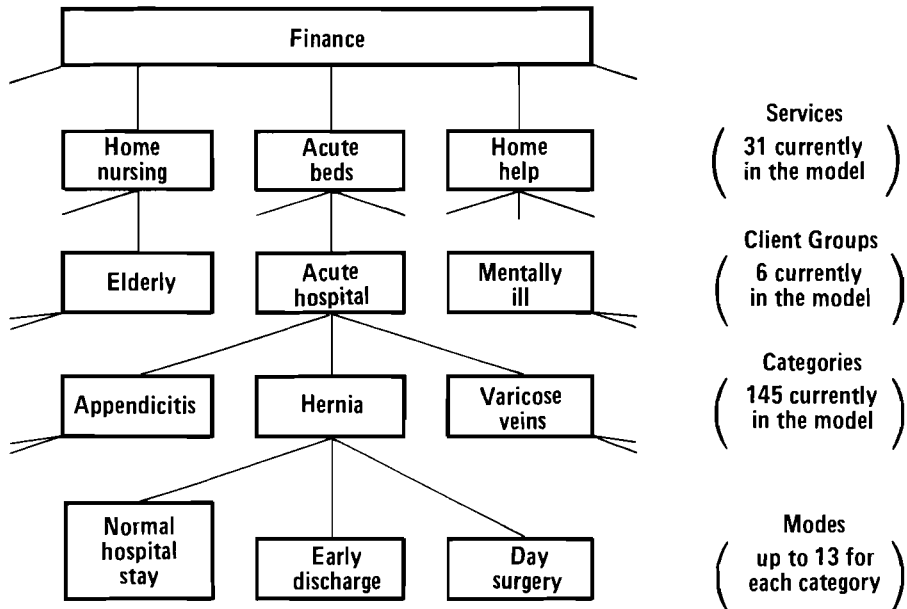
Finance

Home nursing

Acute beds

Home help

Services
( 31 currently in the model )

Elderly

Acute hospital

Mentally ill

Client Groups
( 6 currently in the model )

Appendicitis

Hernia

Varicose veins

Categories
( 145 currently in the model )

Normal hospital stay

Early discharge

Day surgery

Modes
( up to 13 for each category )